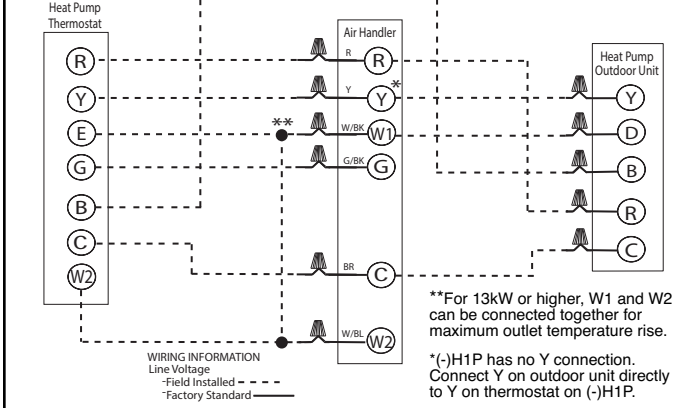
Heat Pump Thermostat

R
Y
E
G
B
C
W2

Air Handler

R
R
Y
Y
*
**
W/BK
W1
G/BK
G
BR
C
W/BL
W2

Heat Pump Outdoor Unit

Y
D
B
R
C

**For 13kW or higher, W1 and W2 can be connected together for maximum outlet temperature rise.

*(-)H1P has no Y connection. Connect Y on outdoor unit directly to Y on thermostat on (-)H1P.

WIRING INFORMATION
Line Voltage
-Field Installed
-Factory Standard